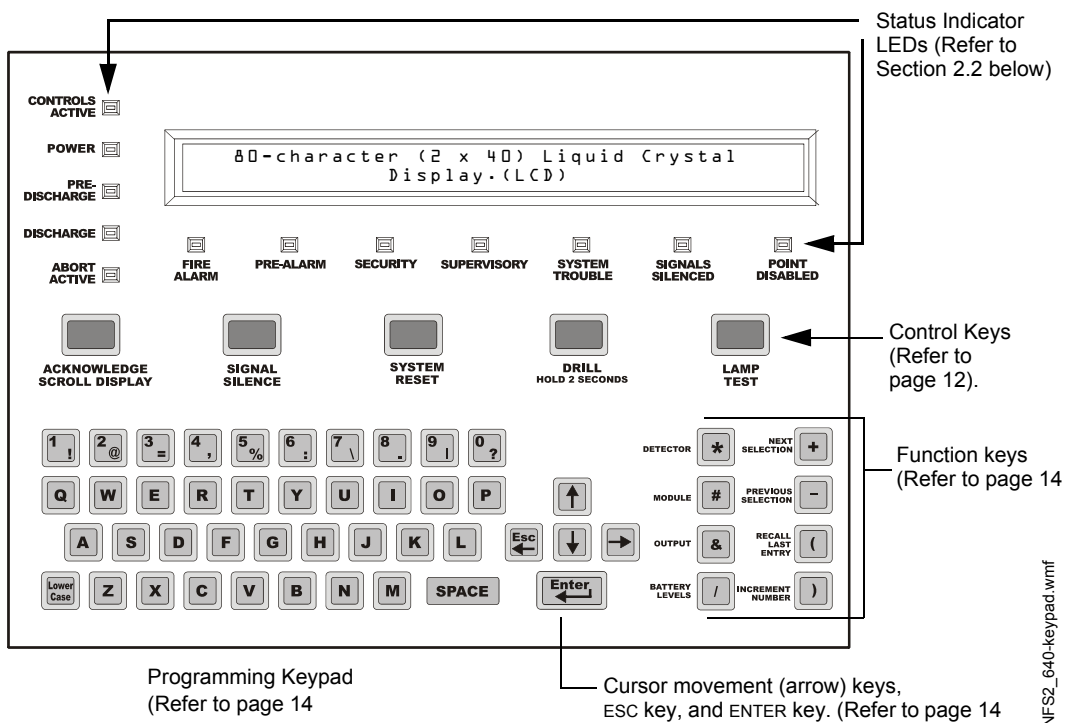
Status Indicator LEDs (Refer to Section 2.2 below)

CONTROLS ACTIVE

POWER

PRE-DISCHARGE

DISCHARGE

ABORT ACTIVE

80-character (2 x 40) Liquid Crystal Display.(LCD)

FIRE ALARM

PRE-ALARM

SECURITY

SUPERVISORY

SYSTEM TROUBLE

SIGNALS SILENCED

POINT DISABLED

ACKNOWLEDGE SCROLL DISPLAY

SIGNAL SILENCE

SYSTEM RESET

DRILL HOLD 2 SECONDS

LAMP TEST

Control Keys (Refer to page 12).

1 ! 2 @ 3 = 4 , 5 % 6 : 7 \ 8 . 9 | 0 ?

Q W E R T Y U I O P

A S D F G H J K L

Lower Case Z X C V B N M SPACE

Esc

Enter

DETECTOR *

NEXT SELECTION +

MODULE #

PREVIOUS SELECTION −

OUTPUT &

RECALL LAST ENTRY (

BATTERY LEVELS /

INCREMENT NUMBER )

Function keys (Refer to page 14

Programming Keypad (Refer to page 14

Cursor movement (arrow) keys, ESC key, and ENTER key. (Refer to page 14

NFS2_640-keypad.wmf